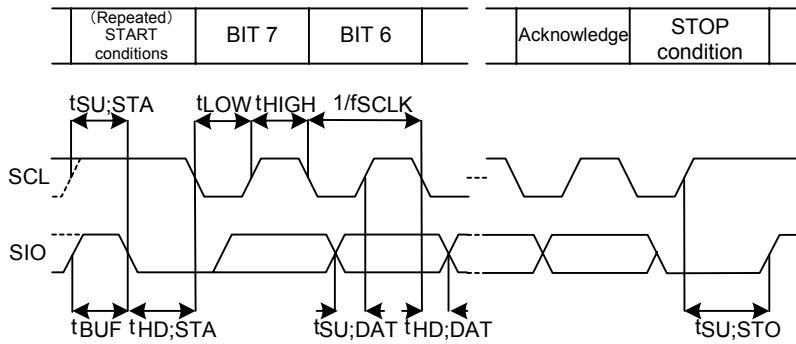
| (Repeated) START conditions | BIT 7 | BIT 6 | | Acknowledge | STOP condition |
|---|---|---|---|---|---|

$t_{SU;STA}$ $t_{LOW}$ $t_{HIGH}$ $1/f_{SCLK}$

SCL

SIO

$t_{BUF}$ $t_{HD;STA}$ $t_{SU;DAT}$ $t_{HD;DAT}$ $t_{SU;STO}$